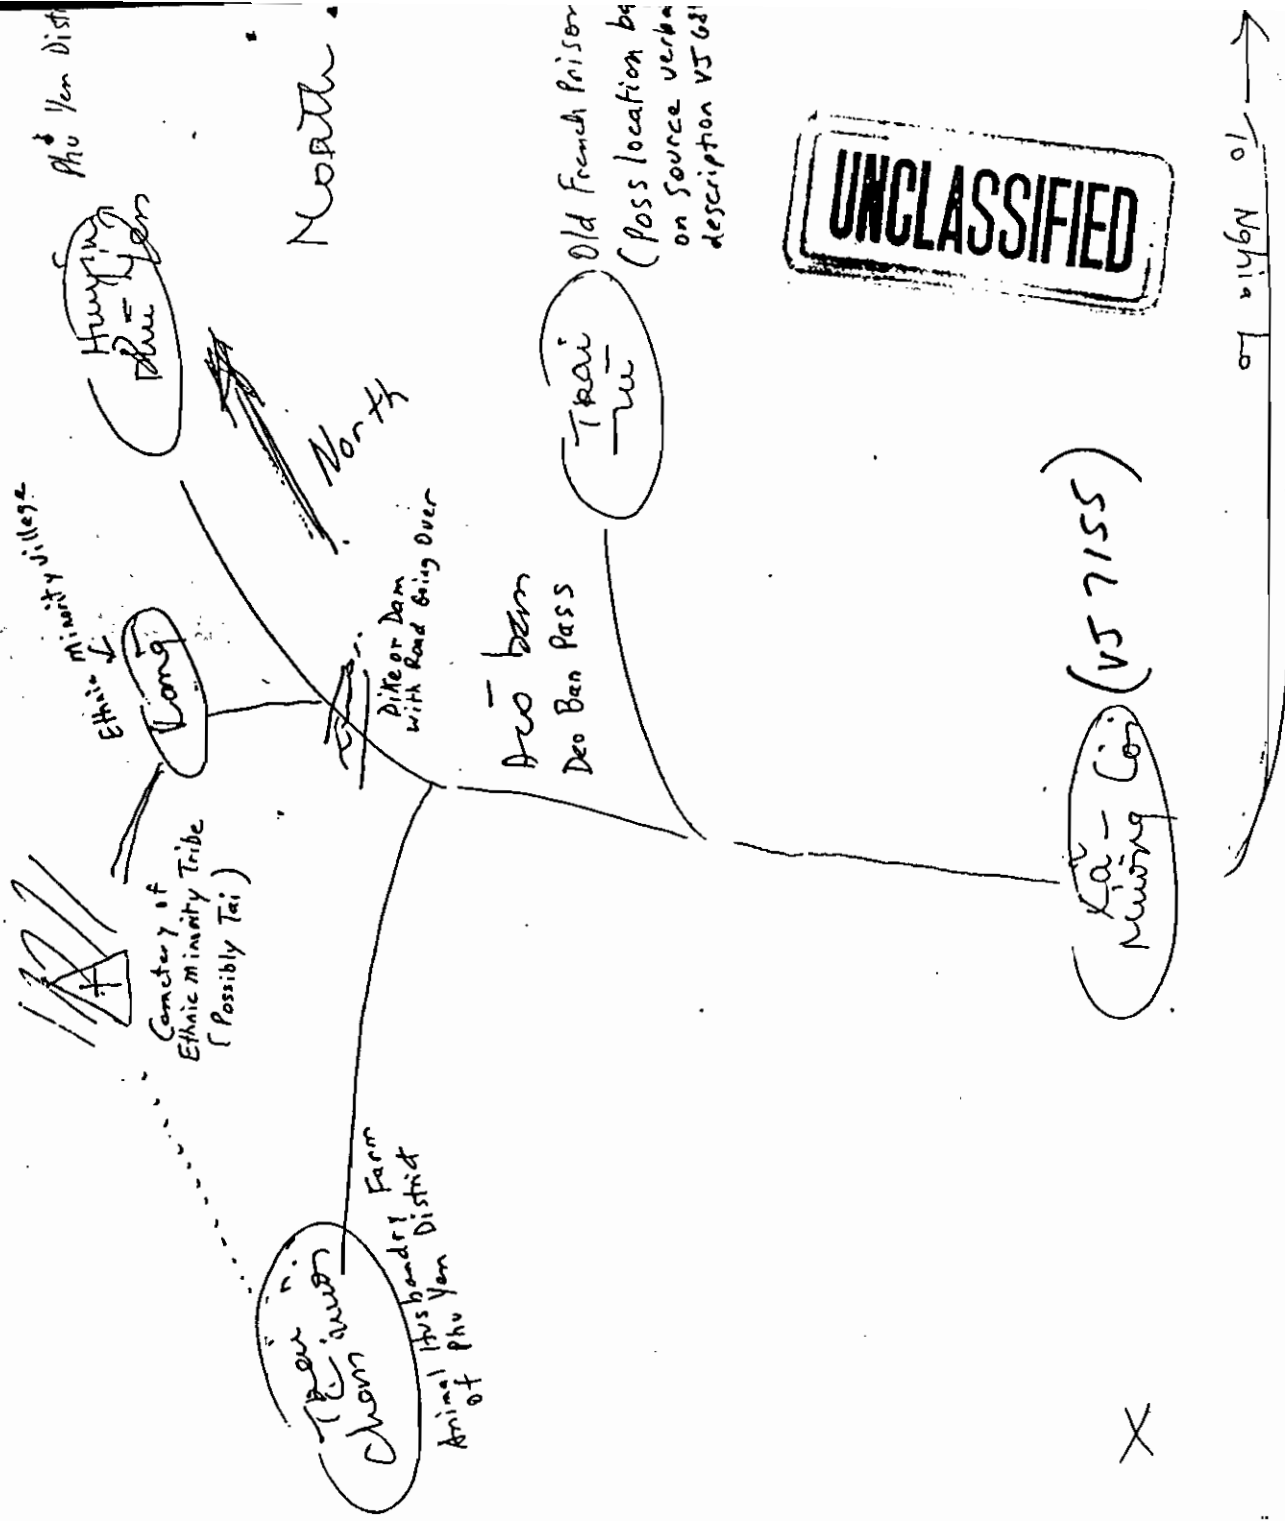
Phu Yen Dist

North

Old French Prison
(Poss location ba
on Source verba
description VJ 68

UNCLASSIFIED

To Nghia Lo

Huyen Phu Yen

North

Trai Tu

Ethnic minority village

Long

Dike or Dam with Road Going Over

Deo ban
Deo Ban Pass

(VJ 7155)

Ka Nuong Co

Cemetery of Ethnic minority Tribe (Possibly Tai)

Trai Chan nuoi

Animal Husbandry Farm of Phu Yen District

X